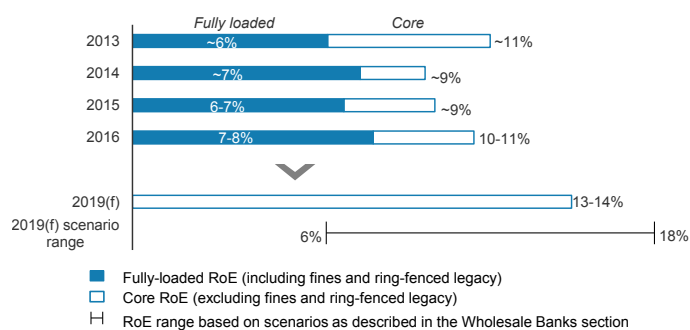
| | Fully loaded | Core |
|---|---|---|
| 2013 | ~6% | ~11% |
| 2014 | ~7% | ~9% |
| 2015 | 6-7% | ~9% |
| 2016 | 7-8% | 10-11% |
| 2019(f) | | 13-14% |
| 2019(f) scenario range | 6% | 18% |

Fully-loaded RoE (including fines and ring-fenced legacy)

Core RoE (excluding fines and ring-fenced legacy)

RoE range based on scenarios as described in the Wholesale Banks section